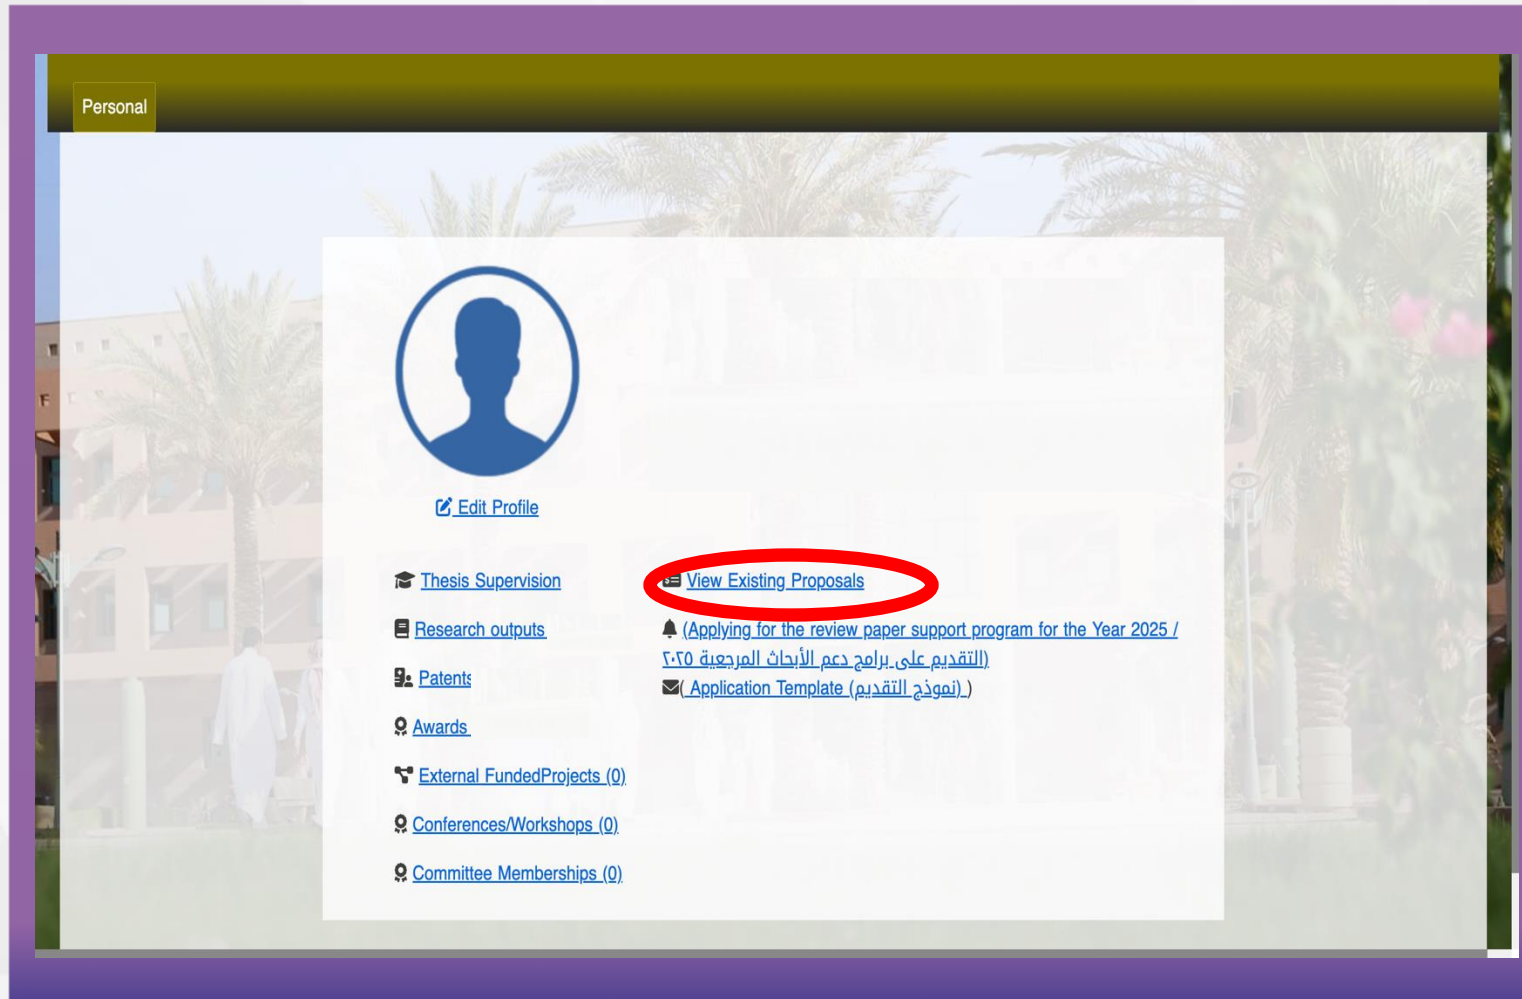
Personal

Edit Profile

Thesis Supervision

Research outputs

Patents

Awards

External FundedProjects (0)

Conferences/Workshops (0)

Committee Memberships (0)

View Existing Proposals

(Applying for the review paper support program for the Year 2025 / التقديم على برامج دعم الأبحاث المرجعية ٢٠٢٥)

( Application Template (نموذج التقديم) )